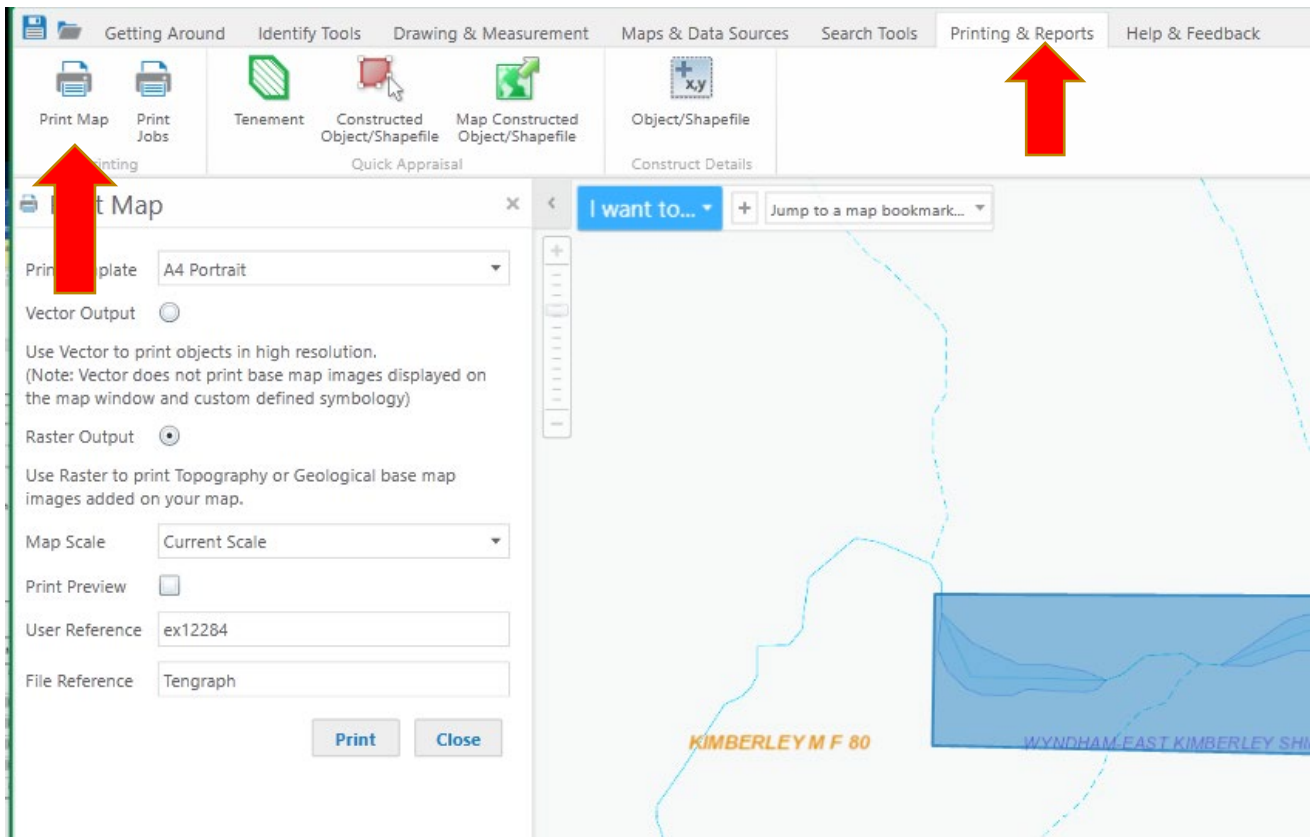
Getting Around Identify Tools Drawing & Measurement Maps & Data Sources Search Tools Printing & Reports Help & Feedback

Print Map Print Jobs
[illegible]inting

Tenement Constructed Object/Shapefile Map Constructed Object/Shapefile
Quick Appraisal

x,y
Object/Shapefile
Construct Details

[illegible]t Map ×

Prin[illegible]plate A4 Portrait

Vector Output

Use Vector to print objects in high resolution.
(Note: Vector does not print base map images displayed on the map window and custom defined symbology)

Raster Output

Use Raster to print Topography or Geological base map images added on your map.

Map Scale Current Scale

Print Preview

User Reference ex12284

File Reference Tengraph

Print Close

I want to...

Jump to a map bookmark...

KIMBERLEY M F 80

WYNDHAM-EAST KIMBERLEY SH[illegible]